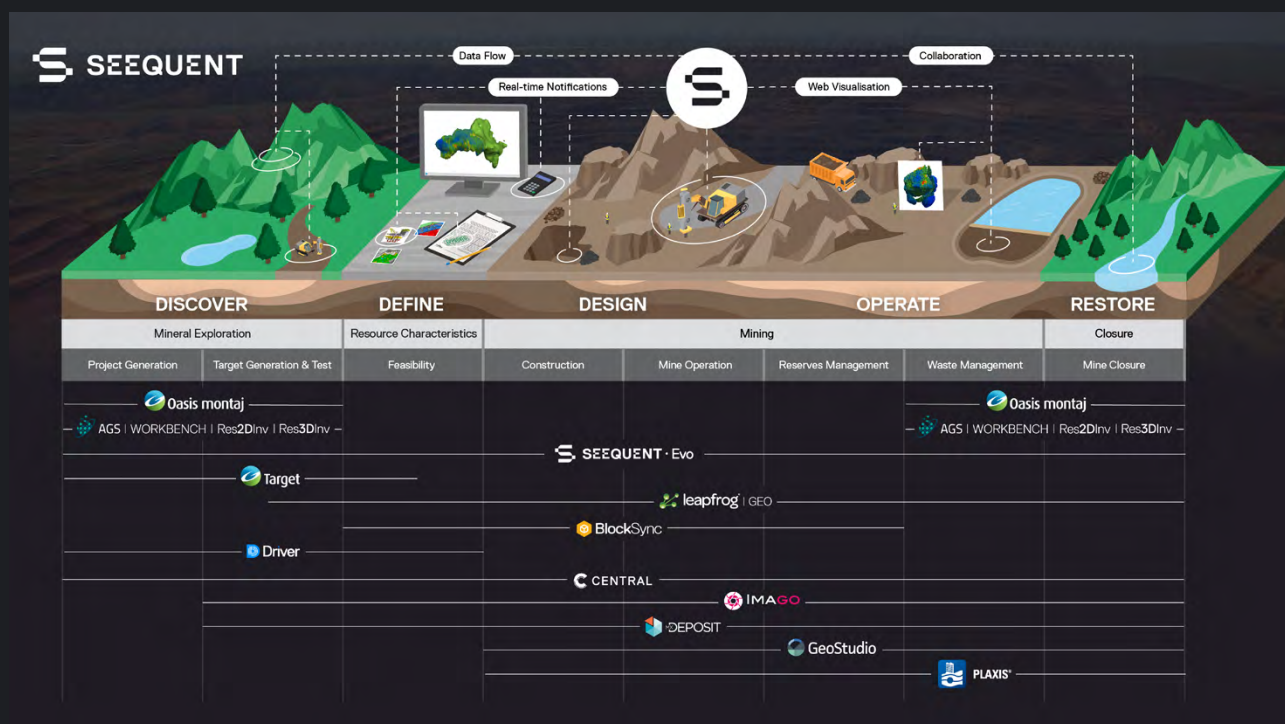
SEEQUENT

Data Flow
Collaboration
Real-time Notifications
Web Visualisation

DISCOVER
DEFINE
DESIGN
OPERATE
RESTORE

| Mineral Exploration | | Resource Characteristics | Mining | | | | Closure |
|---|---|---|---|---|---|---|---|
| Project Generation | Target Generation & Test | Feasibility | Construction | Mine Operation | Reserves Management | Waste Management | Mine Closure |

Oasis montaj
AGS | WORKBENCH | Res2DInv | Res3DInv
Oasis montaj
AGS | WORKBENCH | Res2DInv | Res3DInv
SEEQUENT · Evo
Target
leapfrog | GEO
BlockSync
Driver
CENTRAL
IMAGO
DEPOSIT
GeoStudio
PLAXIS